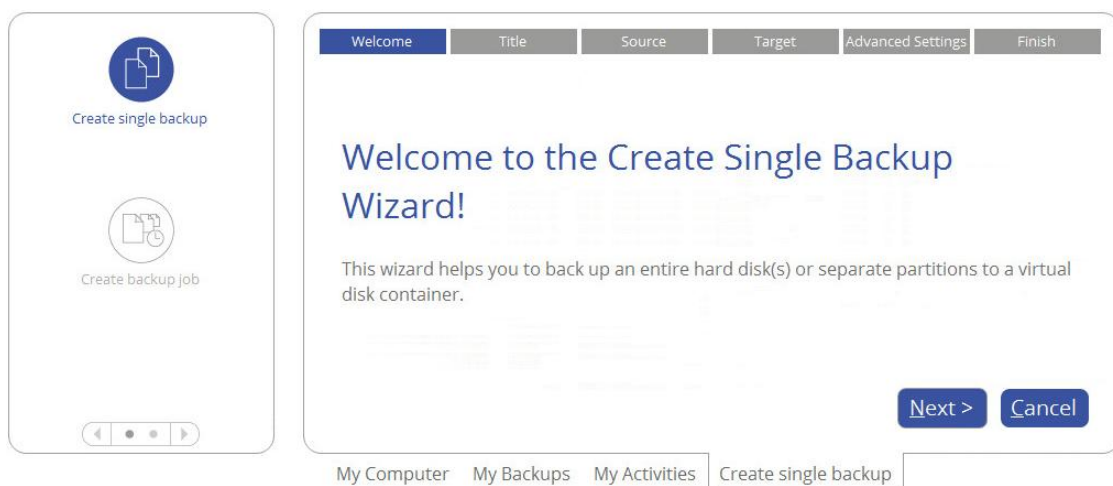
Create single backup

Create backup job

Welcome | Title | Source | Target | Advanced Settings | Finish

Welcome to the Create Single Backup Wizard!

This wizard helps you to back up an entire hard disk(s) or separate partitions to a virtual disk container.

Next > Cancel

My Computer My Backups My Activities Create single backup